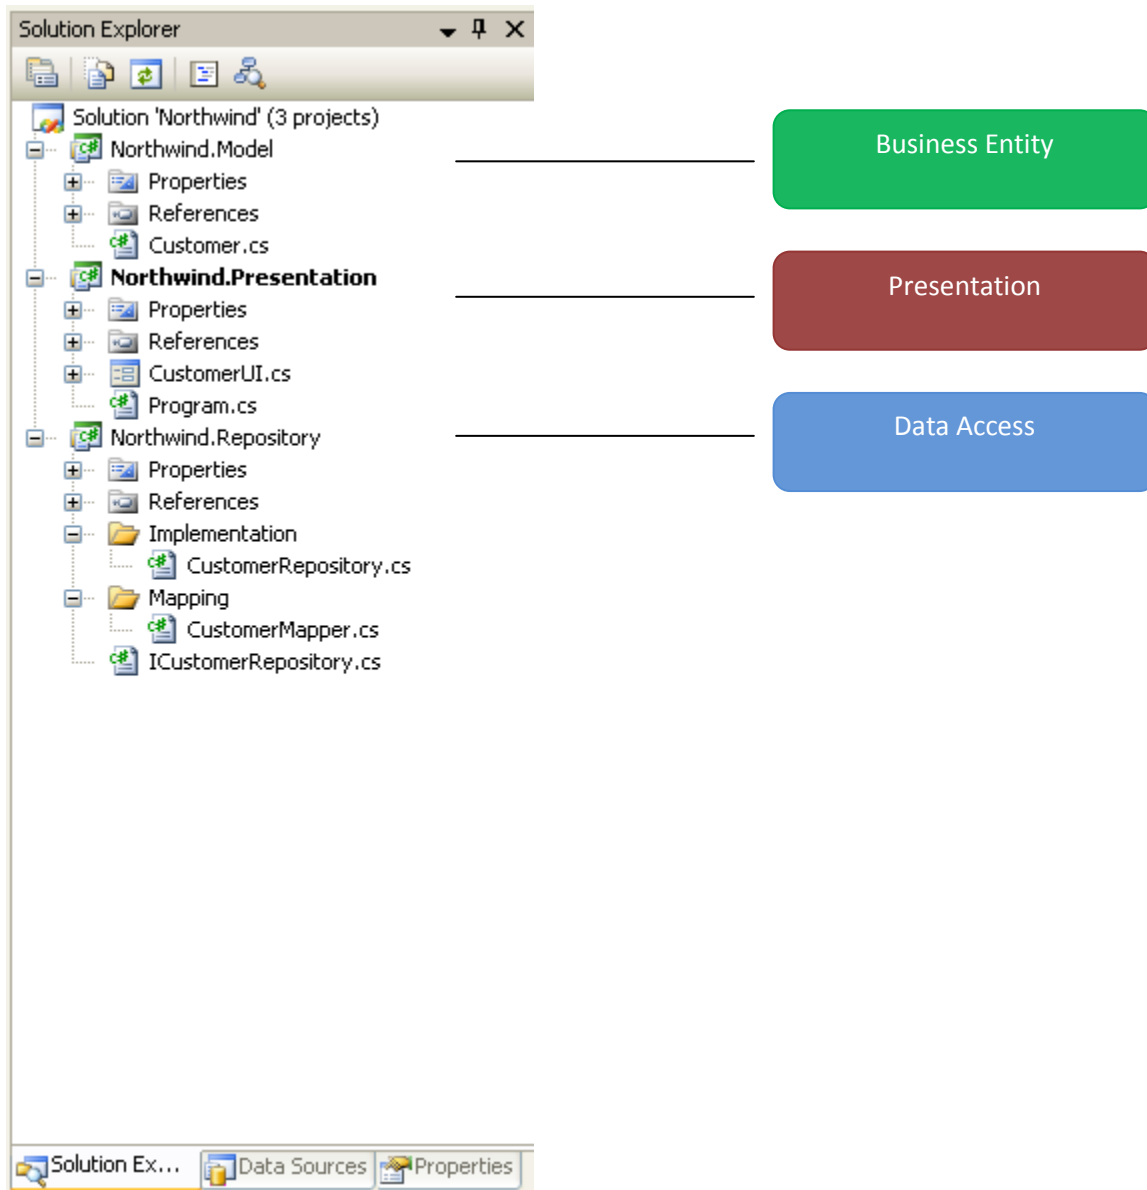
Solution Explorer

Solution 'Northwind' (3 projects)
Northwind.Model
Properties
References
Customer.cs
Northwind.Presentation
Properties
References
CustomerUI.cs
Program.cs
Northwind.Repository
Properties
References
Implementation
CustomerRepository.cs
Mapping
CustomerMapper.cs
ICustomerRepository.cs

Business Entity

Presentation

Data Access

Solution Ex... Data Sources Properties